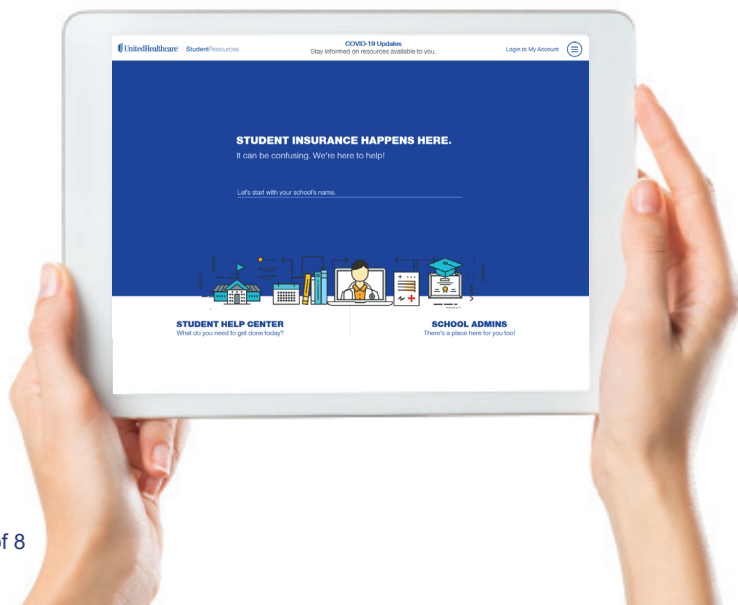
UnitedHealthcare StudentResources

COVID-19 Updates
Stay informed on resources available to you.

Login to My Account

STUDENT INSURANCE HAPPENS HERE.
It can be confusing. We're here to help!

Let's start with your school's name.

STUDENT HELP CENTER
What do you need to get done today?

SCHOOL ADMINS
There's a place here for you too!

f 8